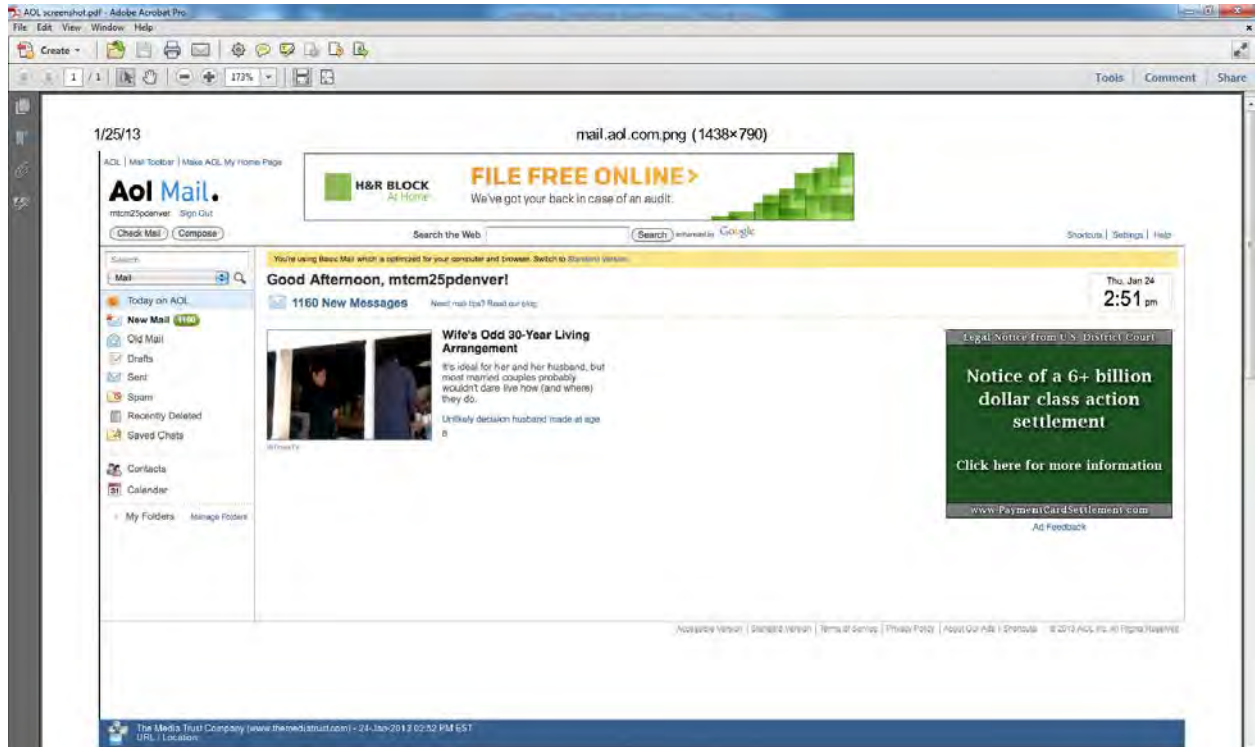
AOL screenshot.pdf - Adobe Acrobat Pro
File Edit View Window Help
Create
1 /1 173%
Tools Comment Share

1/25/13
mail.aol.com.png (1438×790)

AOL | Mail Toolbar | Make AOL My Home Page
Aol Mail.
mtcm25pdenver Sign Out
Check Mail Compose

H&R BLOCK At Home
FILE FREE ONLINE >
We've got your back in case of an audit.

Search the Web Search enhanced by Google
Shortcuts | Settings | Help

Search
Mail
Today on AOL
New Mail 1160
Old Mail
Drafts
Sent
Spam
Recently Deleted
Saved Chats
Contacts
Calendar
My Folders Manage Folders

You're using Basic Mail which is optimized for your computer and browser. Switch to Standard Version.

Good Afternoon, mtcm25pdenver!
1160 New Messages Need mail tips? Read our blog

Thu, Jan 24
2:51 pm

Wife's Odd 30-Year Living Arrangement
It's ideal for her and her husband, but most married couples probably wouldn't dare live how (and where) they do.
Unlikely decision husband made at age 8

Legal Notice from U.S. District Court
Notice of a 6+ billion dollar class action settlement
Click here for more information
www.PaymentCardSettlement.com
Ad Feedback

Accessible Version | Standard Version | Terms of Service | Privacy Policy | About Our Ads | Shortcuts © 2013 AOL Inc. All Rights Reserved

The Media Trust Company (www.themediatrust.com) - 24-Jan-2013 02:52 PM EST
URL / Location: